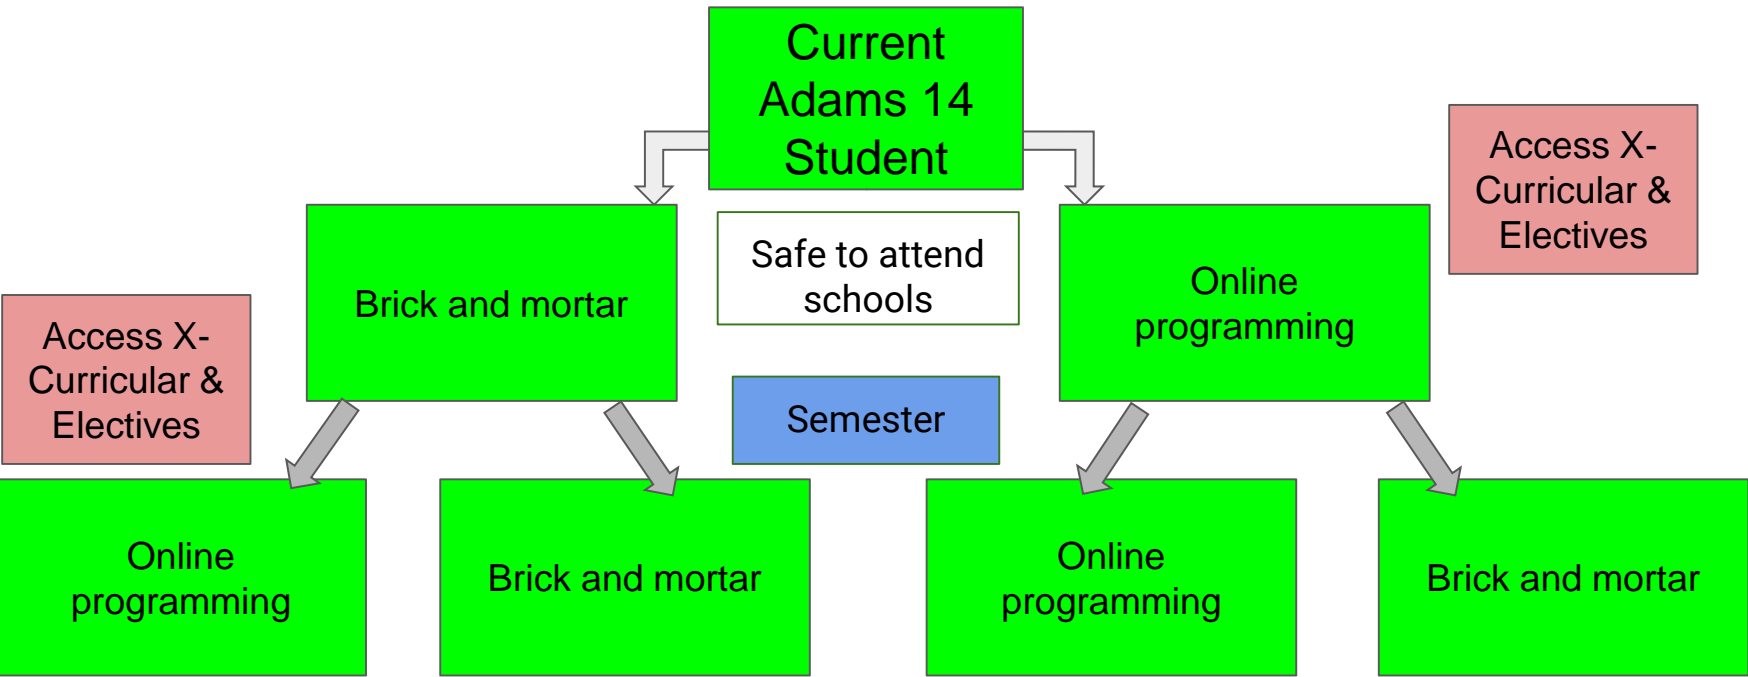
Current Adams 14 Student

Access X-Curricular & Electives

Brick and mortar

Safe to attend schools

Online programming

Access X-Curricular & Electives

Semester

Online programming

Brick and mortar

Online programming

Brick and mortar